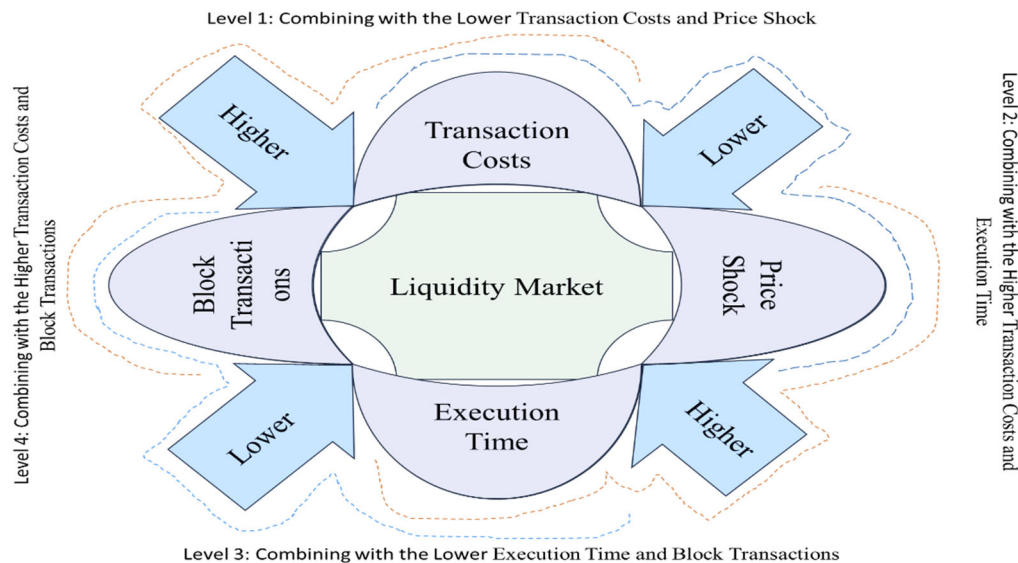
Level 1: Combining with the Lower Transaction Costs and Price Shock

Level 4: Combining with the Higher Transaction Costs and Block Transactions

Higher

Transaction Costs

Lower

Level 2: Combining with the Higher Transaction Costs and Execution Time

Block Transacti ons

Liquidity Market

Price Shock

Lower

Execution Time

Higher

Level 3: Combining with the Lower Execution Time and Block Transactions